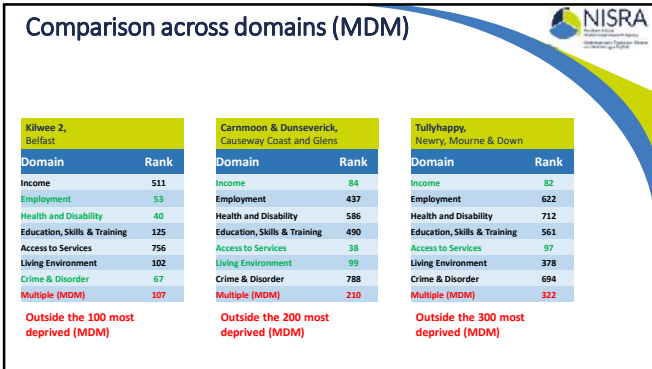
Comparison across domains (MDM)

NISRA

Kilwee 2, Belfast

| Domain | Rank |
|---|---|
| Income | 511 |
| Employment | 53 |
| Health and Disability | 40 |
| Education, Skills & Training | 125 |
| Access to Services | 756 |
| Living Environment | 102 |
| Crime & Disorder | 67 |
| Multiple (MDM) | 107 |

Outside the 100 most deprived (MDM)

Carnmoon & Dunseverick, Causeway Coast and Glens

| Domain | Rank |
|---|---|
| Income | 84 |
| Employment | 437 |
| Health and Disability | 586 |
| Education, Skills & Training | 490 |
| Access to Services | 38 |
| Living Environment | 99 |
| Crime & Disorder | 788 |
| Multiple (MDM) | 210 |

Outside the 200 most deprived (MDM)

Tullyhappy, Newry, Mourne & Down

| Domain | Rank |
|---|---|
| Income | 82 |
| Employment | 622 |
| Health and Disability | 712 |
| Education, Skills & Training | 561 |
| Access to Services | 97 |
| Living Environment | 378 |
| Crime & Disorder | 694 |
| Multiple (MDM) | 322 |

Outside the 300 most deprived (MDM)